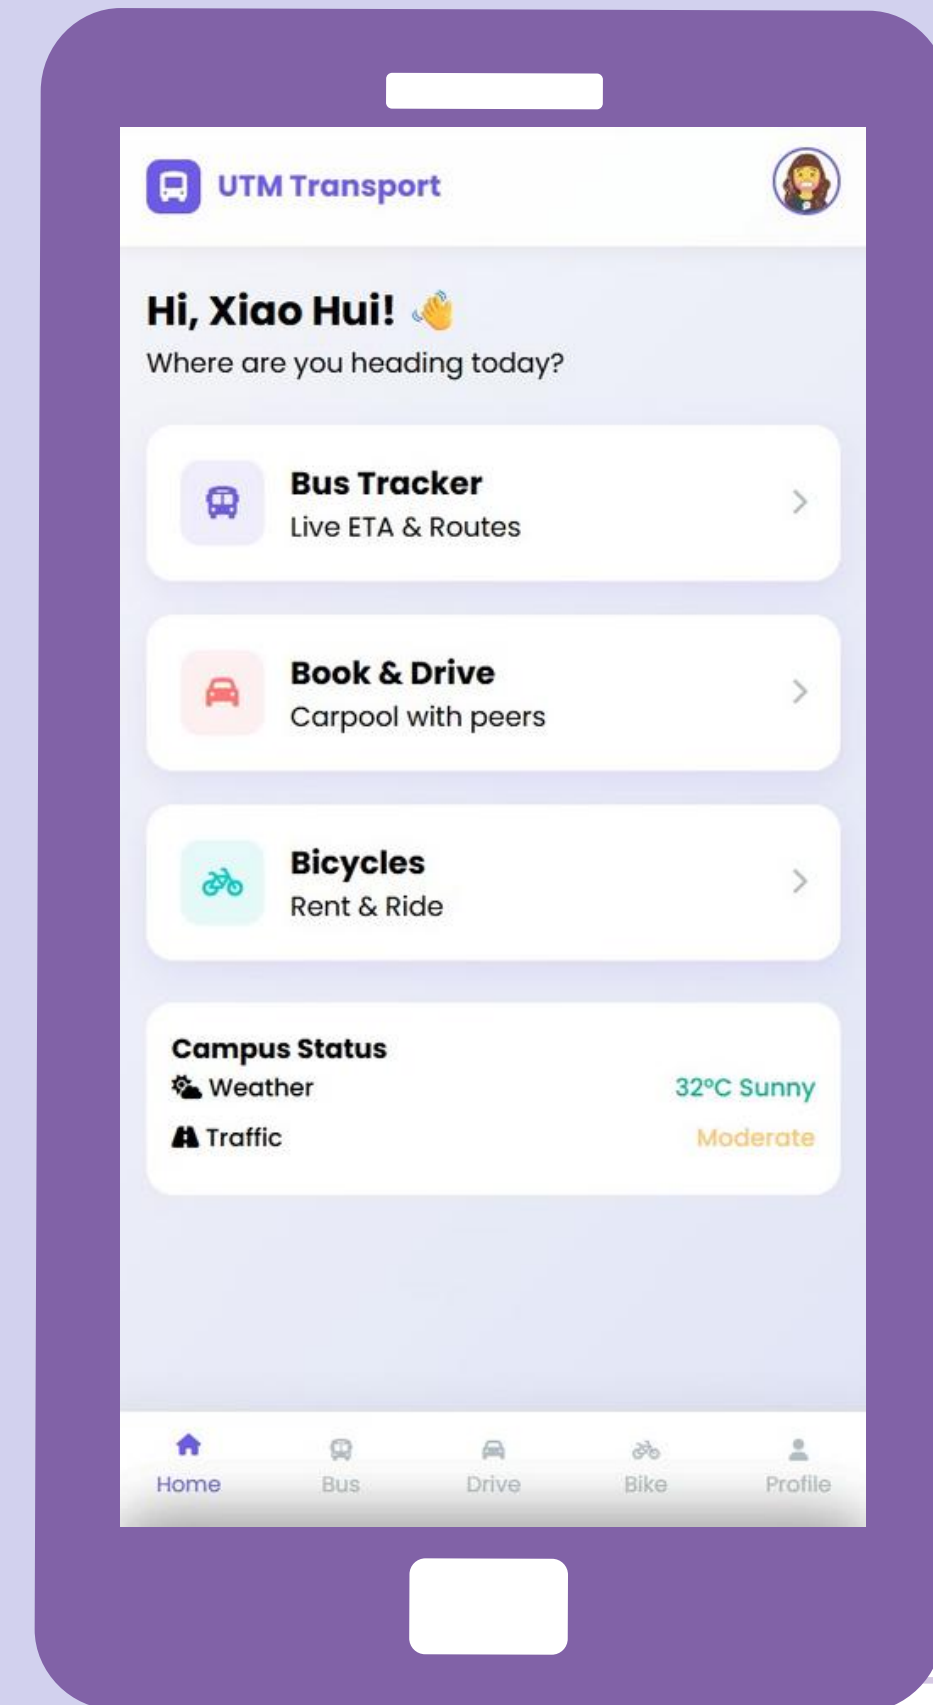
UTM Transport

Hi, Xiao Hui! 👋
Where are you heading today?

Bus Tracker
Live ETA & Routes

Book & Drive
Carpool with peers

Bicycles
Rent & Ride

Campus Status
Weather 32°C Sunny
Traffic Moderate

Home Bus Drive Bike Profile